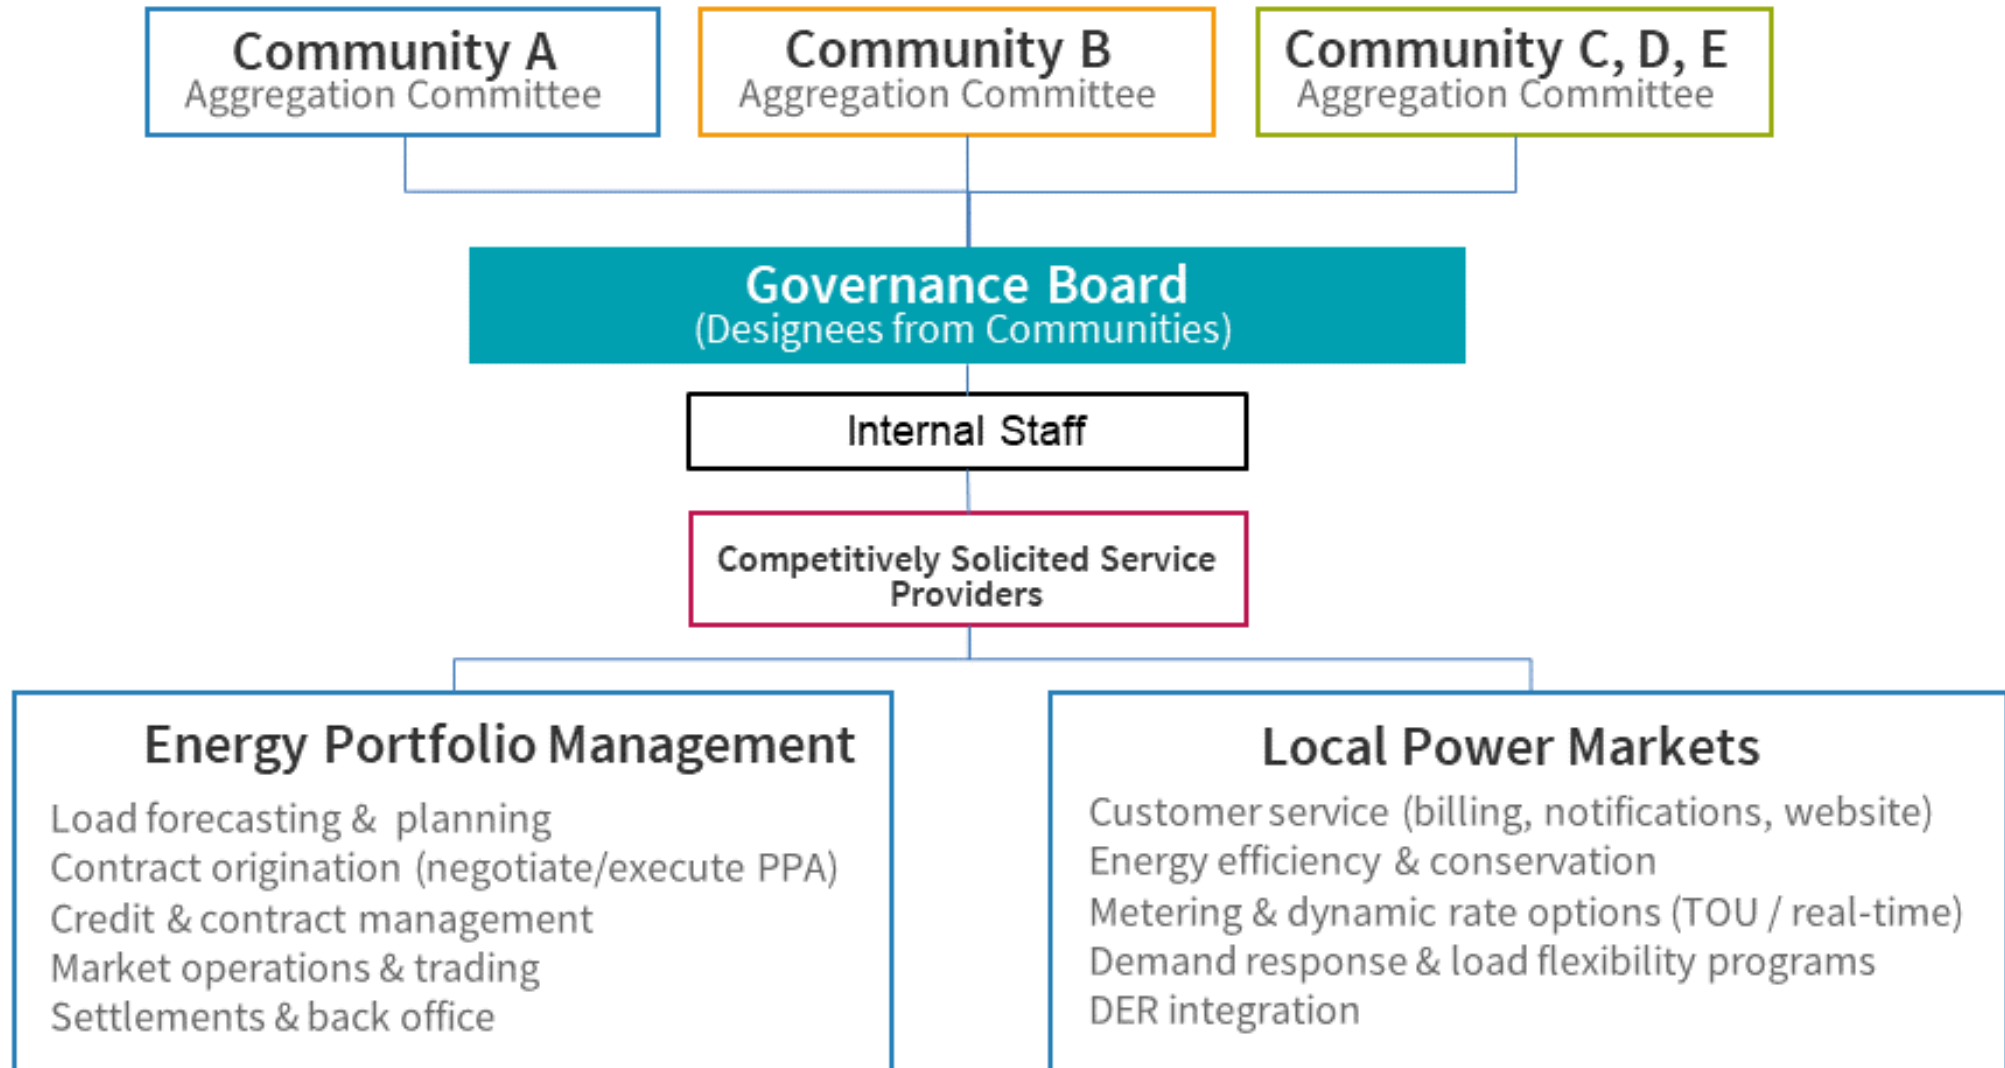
Community A
Aggregation Committee

Community B
Aggregation Committee

Community C, D, E
Aggregation Committee

Governance Board
(Designees from Communities)

Internal Staff

Competitively Solicited Service Providers

Energy Portfolio Management

Load forecasting & planning
Contract origination (negotiate/execute PPA)
Credit & contract management
Market operations & trading
Settlements & back office

Local Power Markets

Customer service (billing, notifications, website)
Energy efficiency & conservation
Metering & dynamic rate options (TOU / real-time)
Demand response & load flexibility programs
DER integration